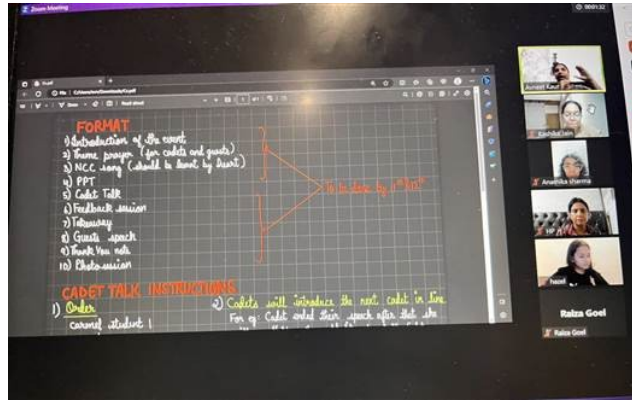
Zoom Meeting

FORMAT
1) Introduction of the event
2) Theme prayer (for cadets and guests)
3) NCC song (should be learnt by heart)
4) PPT
5) Cadet Talk
6) Feedback session
7) Takeaway
8) Guests speech
9) Thank You note
10) Photo session

to be done by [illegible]

CADET TALK INSTRUCTIONS
1) Order
Coronel student 1

2) Cadets will introduce the next cadet in line
For eg: Cadet ended their speech after that she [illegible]

Avneet Kaur
Kashish Jain
Anamika sharma
HP
hazel
Raiza Goel
Raiza Goel